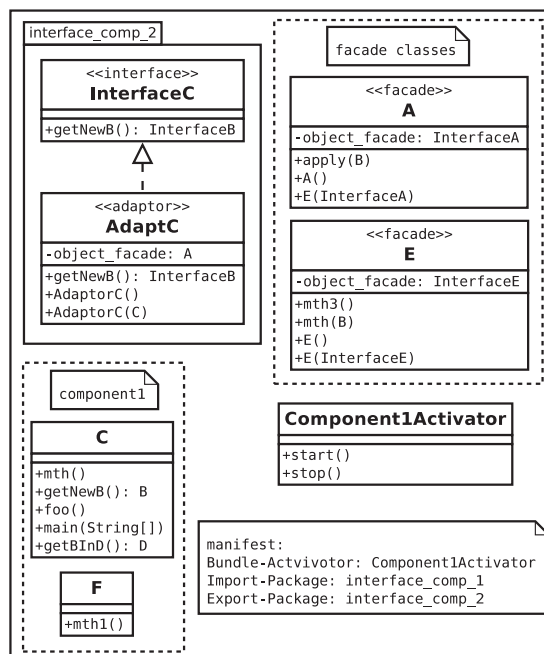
interface_comp_2

<<interface>>
InterfaceC

+getNewB(): InterfaceB

<<adaptor>>
AdaptC

-object_facade: A

+getNewB(): InterfaceB
+AdaptorC()
+AdaptorC(C)

facade classes

<<facade>>
A

-object_facade: InterfaceA

+apply(B)
+A()
+E(InterfaceA)

<<facade>>
E

-object_facade: InterfaceE

+mth3()
+mth(B)
+E()
+E(InterfaceE)

component1

C

+mth()
+getNewB(): B
+foo()
+main(String[])
+getBInD(): D

F

+mth1()

Component1Activator

+start()
+stop()

manifest:
Bundle-Actvivotor: Component1Activator
Import-Package: interface_comp_1
Export-Package: interface_comp_2